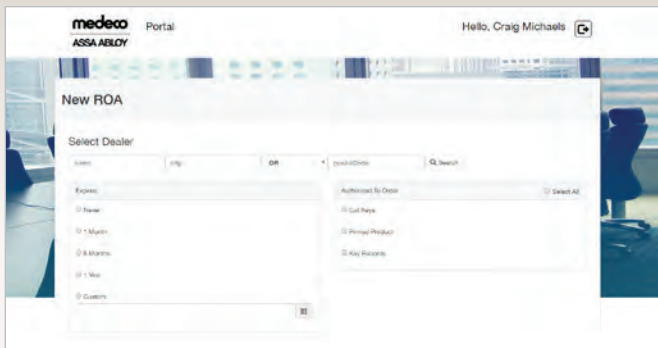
medeco
ASSA ABLOY
Portal
Hello, Craig Michaels

New ROA

Select Dealer

Name | City | OR | Postal Code | Search

Expires
Never
1 Month
6 Months
1 Year
Custom

Authorized To Order
Select All
Cut Keys
Pinned Product
Key Records